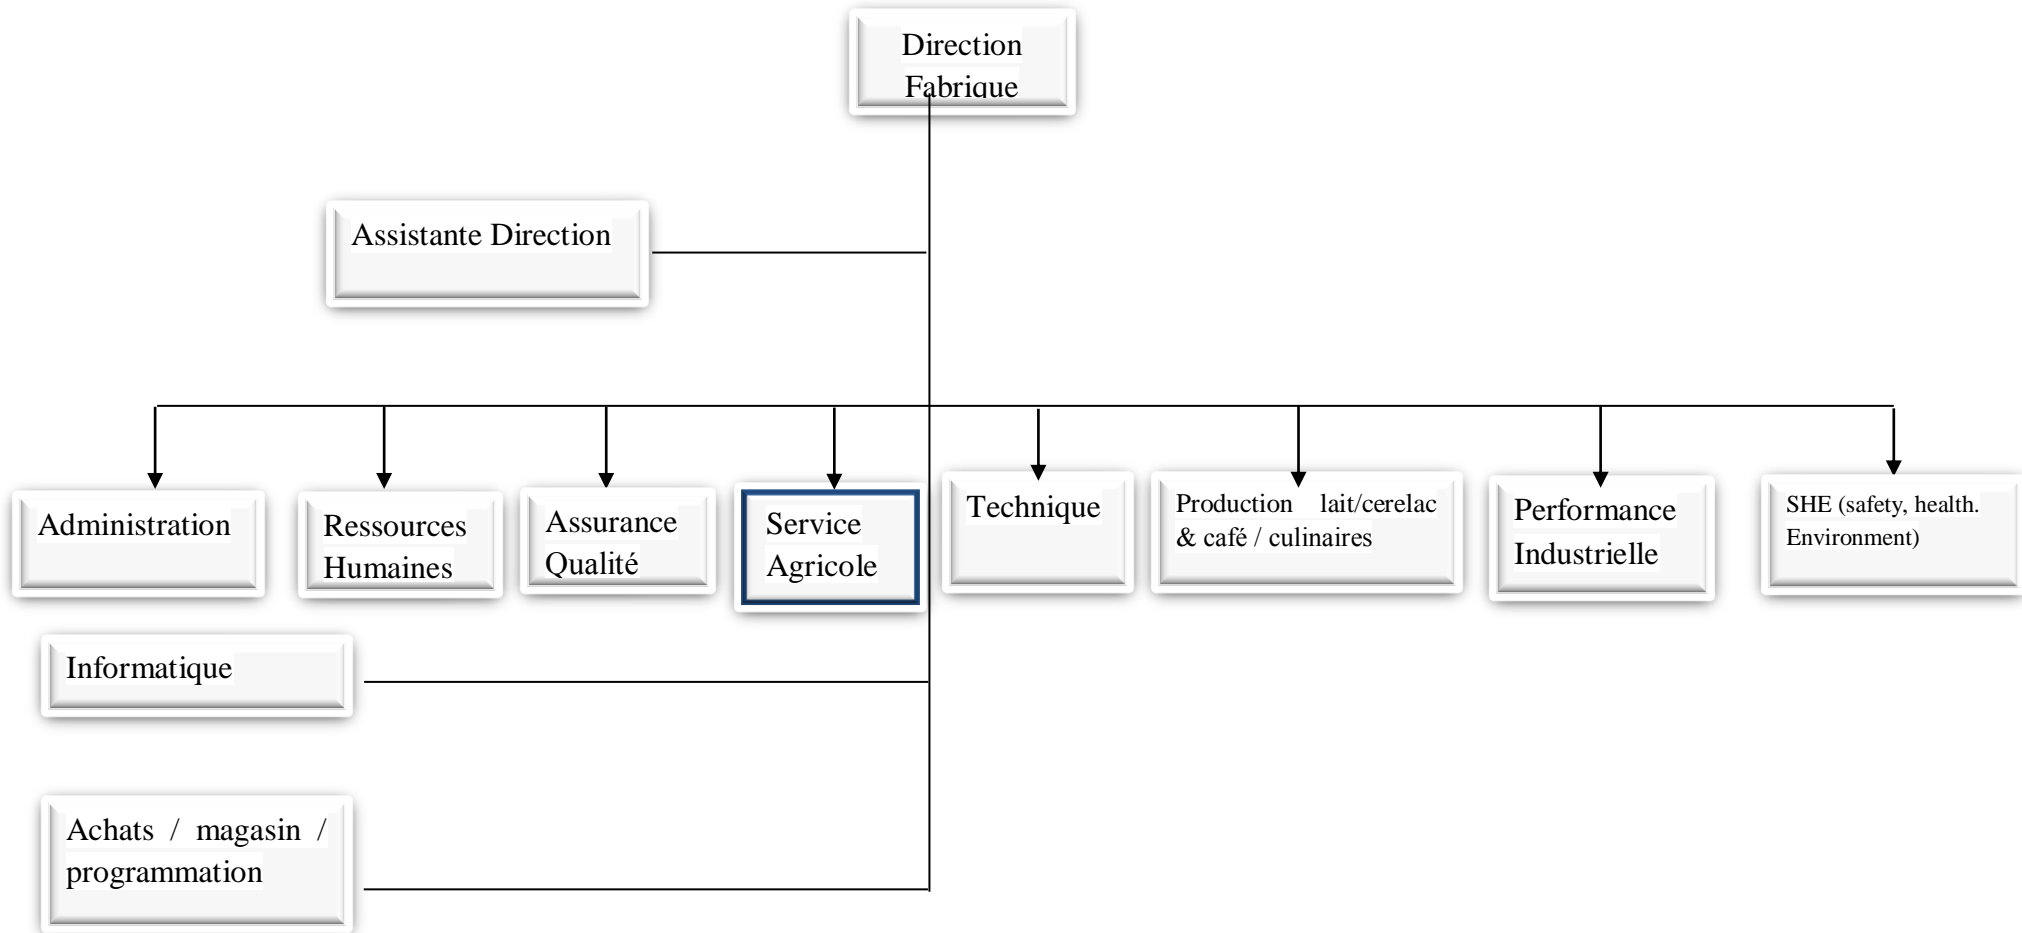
Direction Fabrique

Assistante Direction

Administration

Ressources Humaines

Assurance Qualité

Service Agricole

Technique

Production lait/cerelac & café / culinaires

Performance Industrielle

SHE (safety, health. Environment)

Informatique

Achats / magasin / programmation